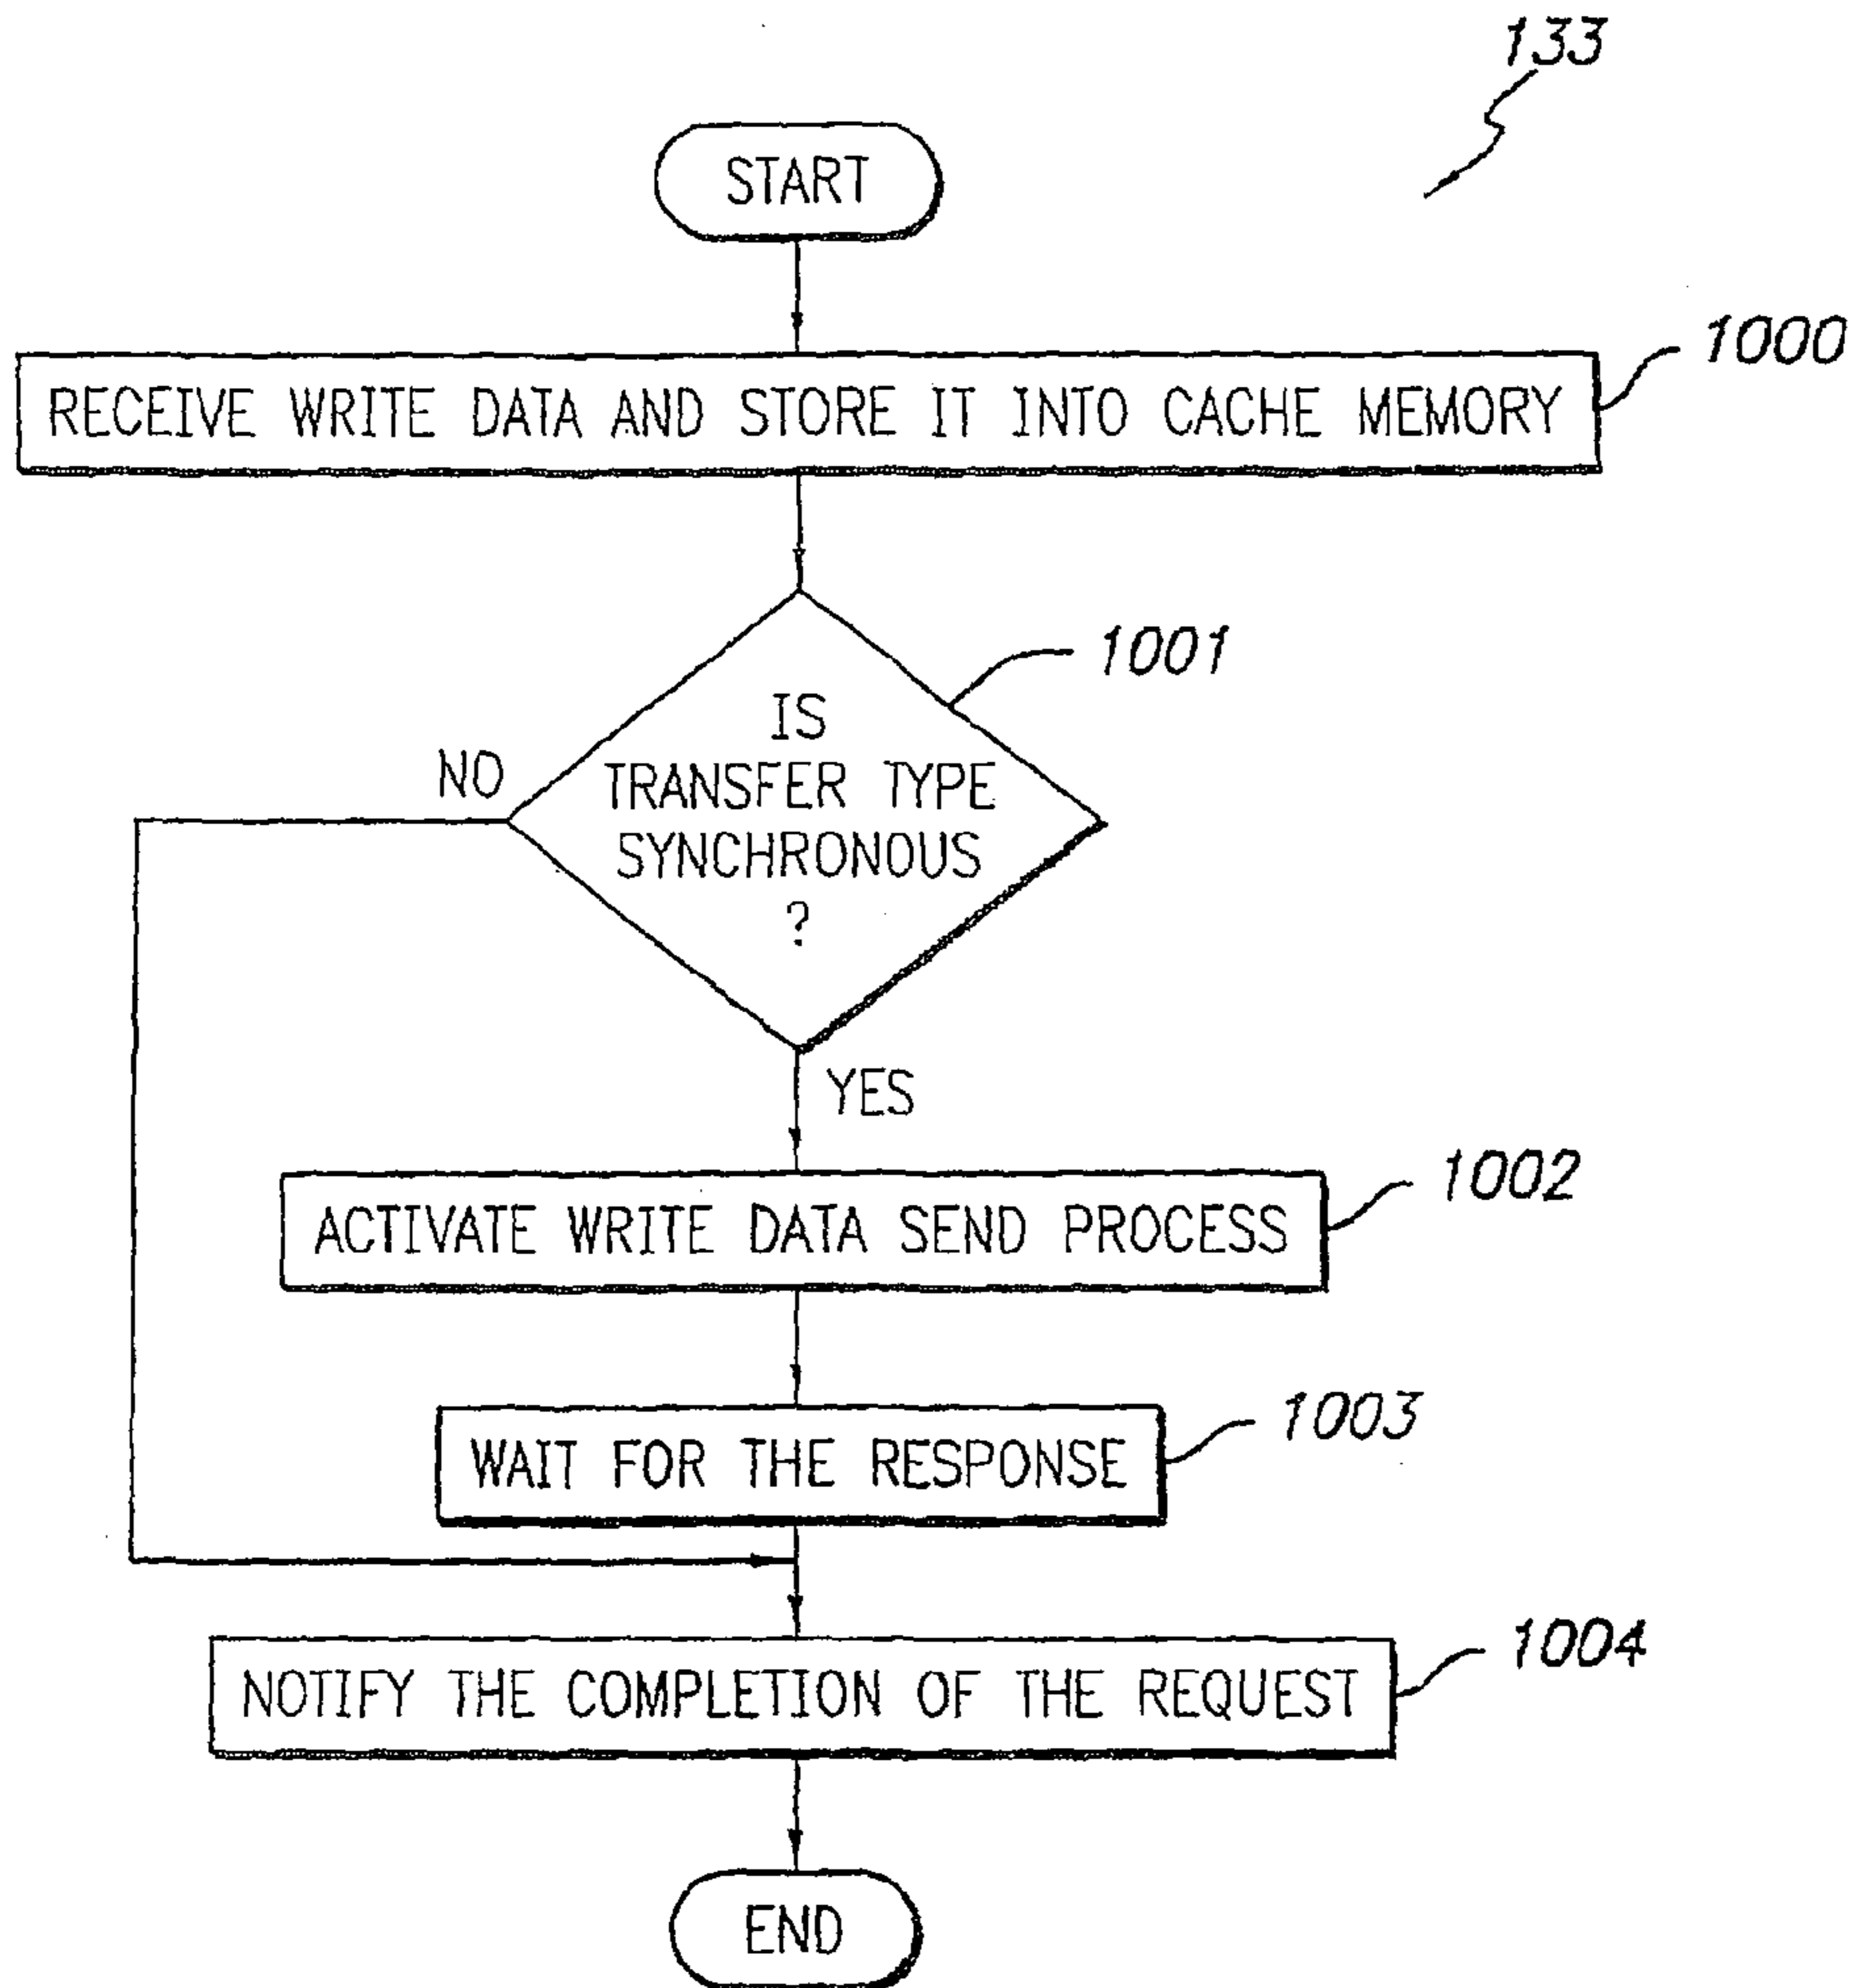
133

START

RECEIVE WRITE DATA AND STORE IT INTO CACHE MEMORY

1000

1001

IS TRANSFER TYPE SYNCHRONOUS ?

NO

YES

ACTIVATE WRITE DATA SEND PROCESS

1002

WAIT FOR THE RESPONSE

1003

NOTIFY THE COMPLETION OF THE REQUEST

1004

END